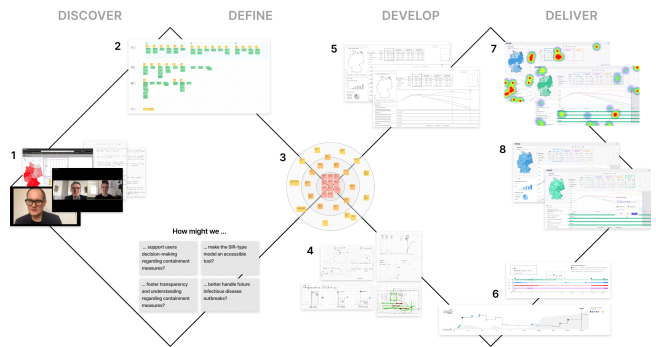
DISCOVER

DEFINE

DEVELOP

DELIVER

2

5

7

1

3

8

How might we ...

... support users decision-making regarding containment measures?

... make the SIR-type model an accessible tool?

... foster transparency and understanding regarding containment measures?

... better handle future infectious disease outbreaks?

4

6